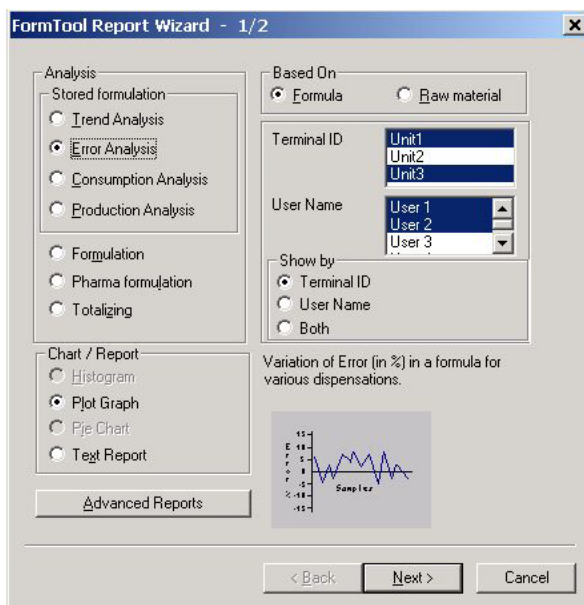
FormTool Report Wizard - 1/2

Analysis
Stored formulation
Trend Analysis
Error Analysis
Consumption Analysis
Production Analysis
Formulation
Pharma formulation
Totalizing

Chart / Report
Histogram
Plot Graph
Pie Chart
Text Report

Advanced Reports

Based On
Formula
Raw material

Terminal ID
Unit1
Unit2
Unit3

User Name
User 1
User 2
User 3

Show by
Terminal ID
User Name
Both

Variation of Error (in %) in a formula for various dispensations.

15
10
5
0
-5
-10
-15
Error %
Samples

< Back
Next >
Cancel